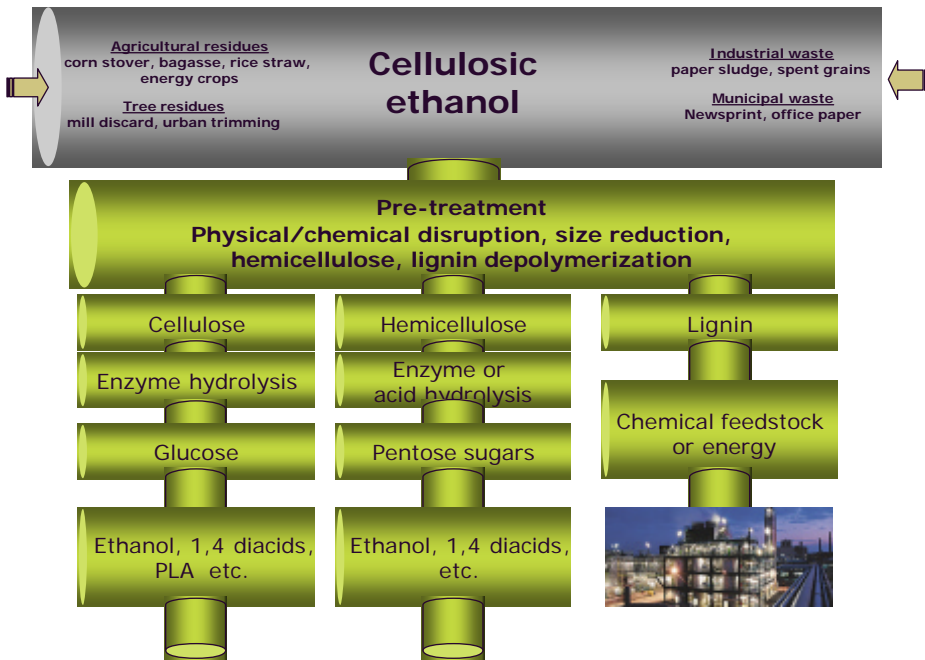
Agricultural residues
corn stover, bagasse, rice straw, energy crops

Tree residues
mill discard, urban trimming

Cellulosic ethanol

Industrial waste
paper sludge, spent grains

Municipal waste
Newsprint, office paper

Pre-treatment
Physical/chemical disruption, size reduction, hemicellulose, lignin depolymerization

Cellulose

Enzyme hydrolysis

Glucose

Ethanol, 1,4 diacids, PLA etc.

Hemicellulose

Enzyme or acid hydrolysis

Pentose sugars

Ethanol, 1,4 diacids, etc.

Lignin

Chemical feedstock or energy